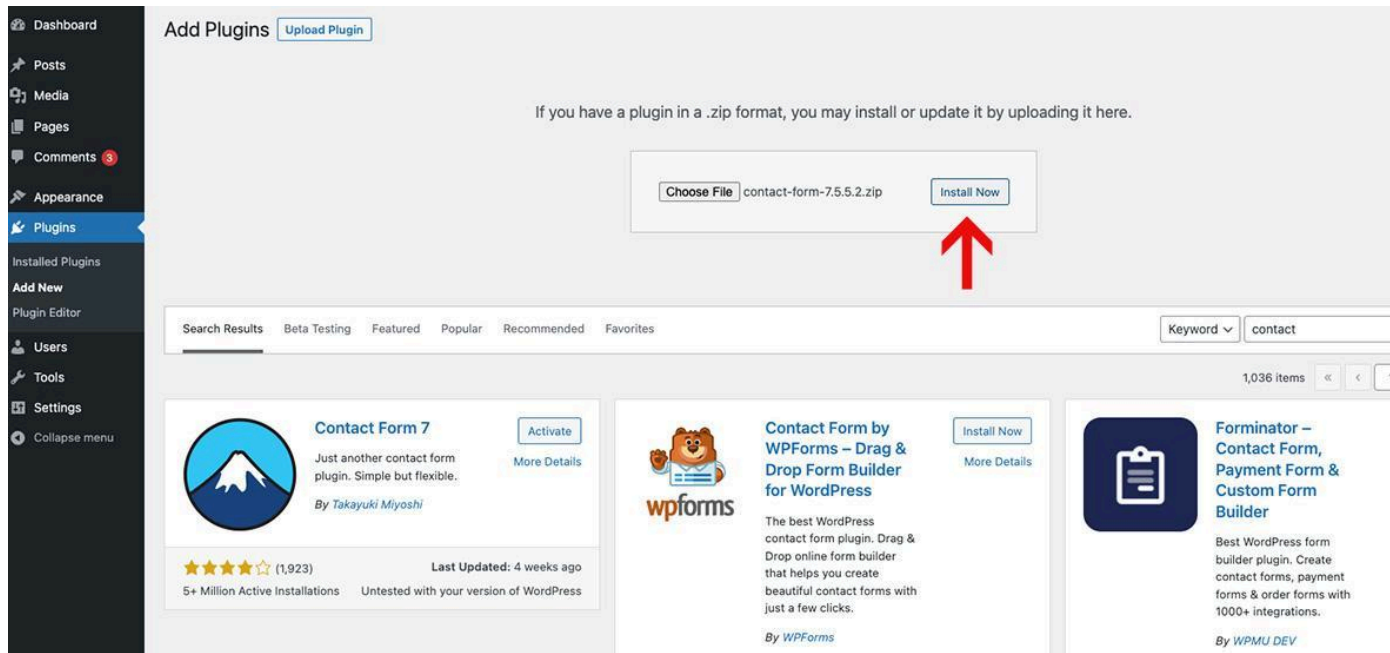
Dashboard
Posts
Media
Pages
Comments 3
Appearance
Plugins
Installed Plugins
Add New
Plugin Editor
Users
Tools
Settings
Collapse menu

Add Plugins Upload Plugin

If you have a plugin in a .zip format, you may install or update it by uploading it here.

Choose File contact-form-7.5.5.2.zip Install Now

Search Results Beta Testing Featured Popular Recommended Favorites

Keyword contact

1,036 items « ‹

Contact Form 7
Just another contact form plugin. Simple but flexible.
By Takayuki Miyoshi
Activate
More Details
(1,923)
Last Updated: 4 weeks ago
5+ Million Active Installations Untested with your version of WordPress

wpforms
Contact Form by WPForms – Drag & Drop Form Builder for WordPress
Install Now
More Details
The best WordPress contact form plugin. Drag & Drop online form builder that helps you create beautiful contact forms with just a few clicks.
By WPForms

Forminator – Contact Form, Payment Form & Custom Form Builder
Best WordPress form builder plugin. Create contact forms, payment forms & order forms with 1000+ integrations.
By WPMU DEV